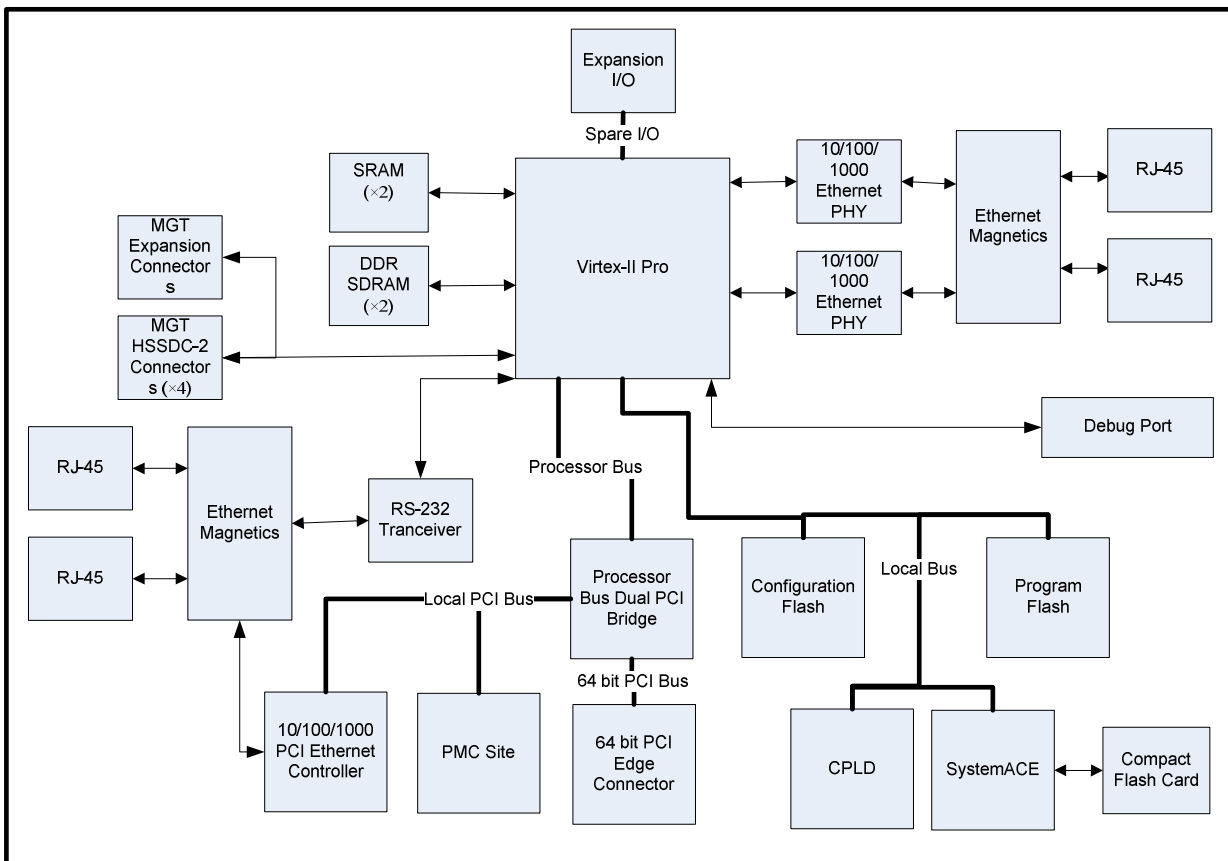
Expansion I/O

Spare I/O

SRAM (×2)

DDR SDRAM (×2)

Virtex-II Pro

10/100/1000 Ethernet PHY

10/100/1000 Ethernet PHY

Ethernet Magnetics

RJ-45

RJ-45

MGT Expansion Connector s

MGT HSSDC-2 Connector s (×4)

RJ-45

RJ-45

Ethernet Magnetics

RS-232 Tranceiver

Processor Bus

Debug Port

Configuration Flash

Local Bus

Program Flash

Processor Bus Dual PCI Bridge

Local PCI Bus

64 bit PCI Bus

10/100/1000 PCI Ethernet Controller

PMC Site

64 bit PCI Edge Connector

CPLD

SystemACE

Compact Flash Card